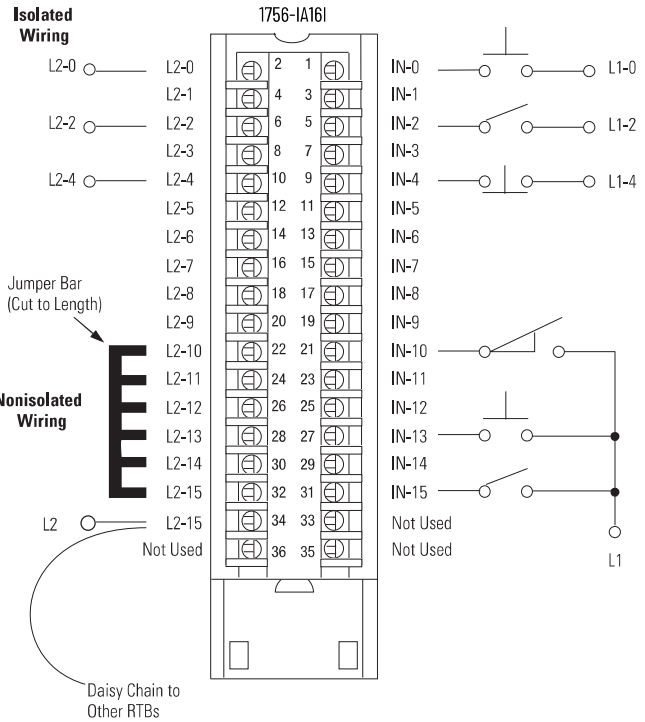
Isolated Wiring

1756-IA16I

L2-0
L2-2
L2-4

| | | | | |
|---|---|---|---|---|
| L2-0 | 2 | 1 | IN-0 | L1-0 |
| L2-1 | 4 | 3 | IN-1 | |
| L2-2 | 6 | 5 | IN-2 | L1-2 |
| L2-3 | 8 | 7 | IN-3 | |
| L2-4 | 10 | 9 | IN-4 | L1-4 |
| L2-5 | 12 | 11 | IN-5 | |
| L2-6 | 14 | 13 | IN-6 | |
| L2-7 | 16 | 15 | IN-7 | |
| L2-8 | 18 | 17 | IN-8 | |
| L2-9 | 20 | 19 | IN-9 | |
| L2-10 | 22 | 21 | IN-10 | |
| L2-11 | 24 | 23 | IN-11 | |
| L2-12 | 26 | 25 | IN-12 | |
| L2-13 | 28 | 27 | IN-13 | |
| L2-14 | 30 | 29 | IN-14 | |
| L2-15 | 32 | 31 | IN-15 | |
| L2-15 | 34 | 33 | Not Used | |
| Not Used | 36 | 35 | Not Used | |

Jumper Bar (Cut to Length)

Nonisolated Wiring

L2

L1

Daisy Chain to Other RTBs